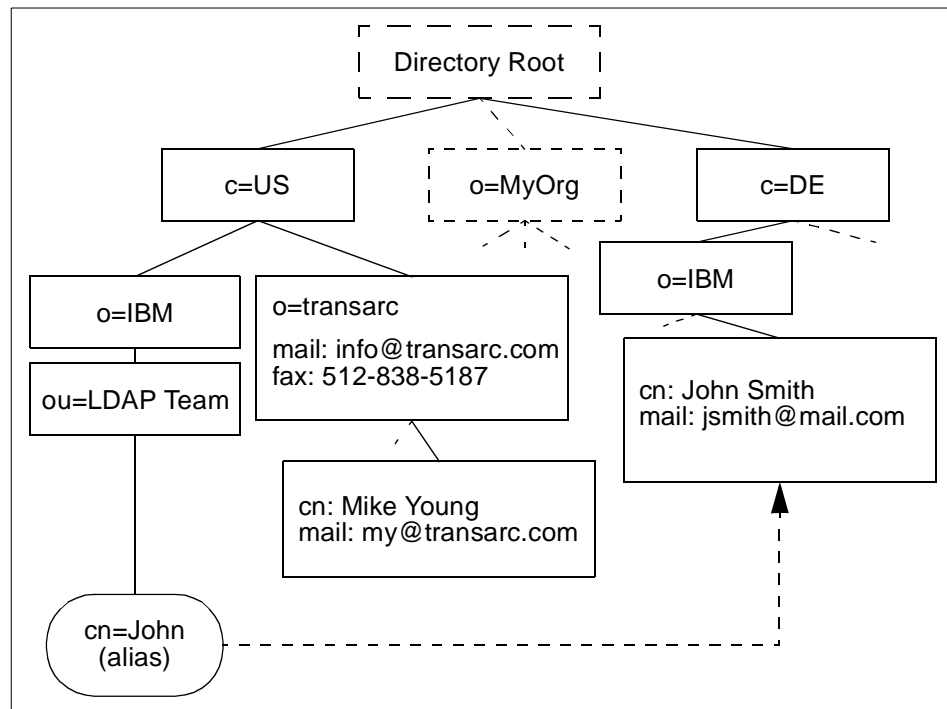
Directory Root

c=US

o=MyOrg

c=DE

o=IBM

o=transarc
mail: info@transarc.com
fax: 512-838-5187

o=IBM

cn: John Smith
mail: jsmith@mail.com

ou=LDAP Team

cn: Mike Young
mail: my@transarc.com

cn=John
(alias)